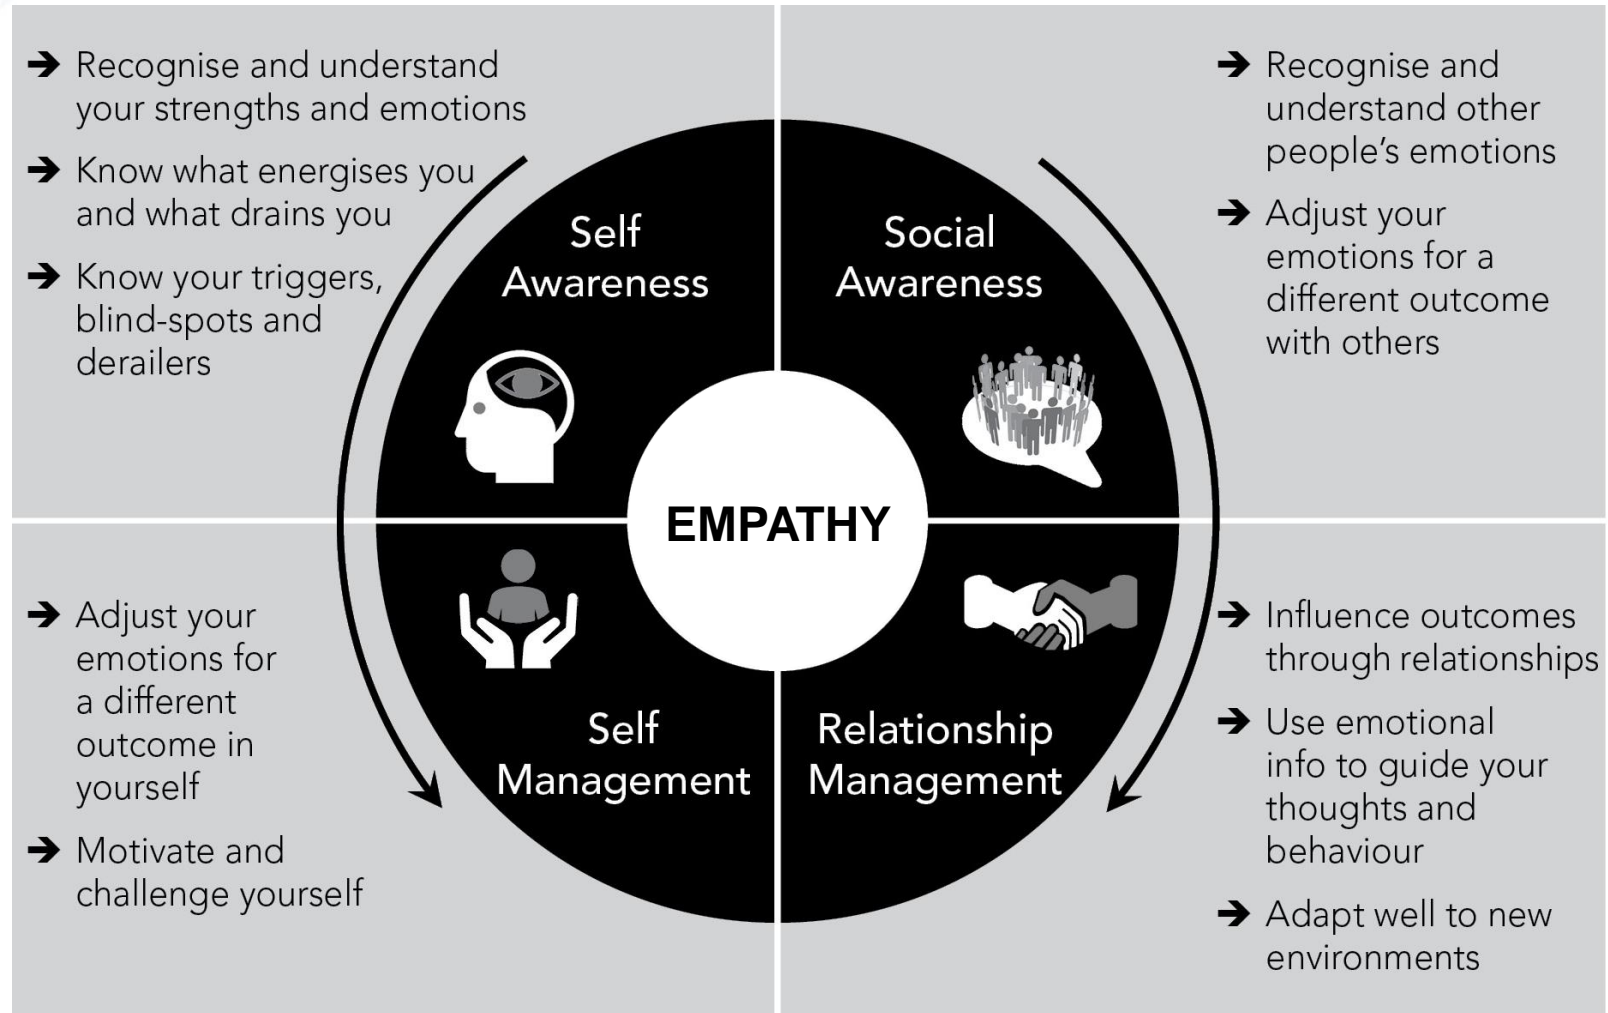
➔ Recognise and understand your strengths and emotions

➔ Know what energises you and what drains you

➔ Know your triggers, blind-spots and derailers

➔ Recognise and understand other people's emotions

➔ Adjust your emotions for a different outcome with others

Self Awareness

Social Awareness

EMPATHY

Self Management

Relationship Management

➔ Adjust your emotions for a different outcome in yourself

➔ Motivate and challenge yourself

➔ Influence outcomes through relationships

➔ Use emotional info to guide your thoughts and behaviour

➔ Adapt well to new environments